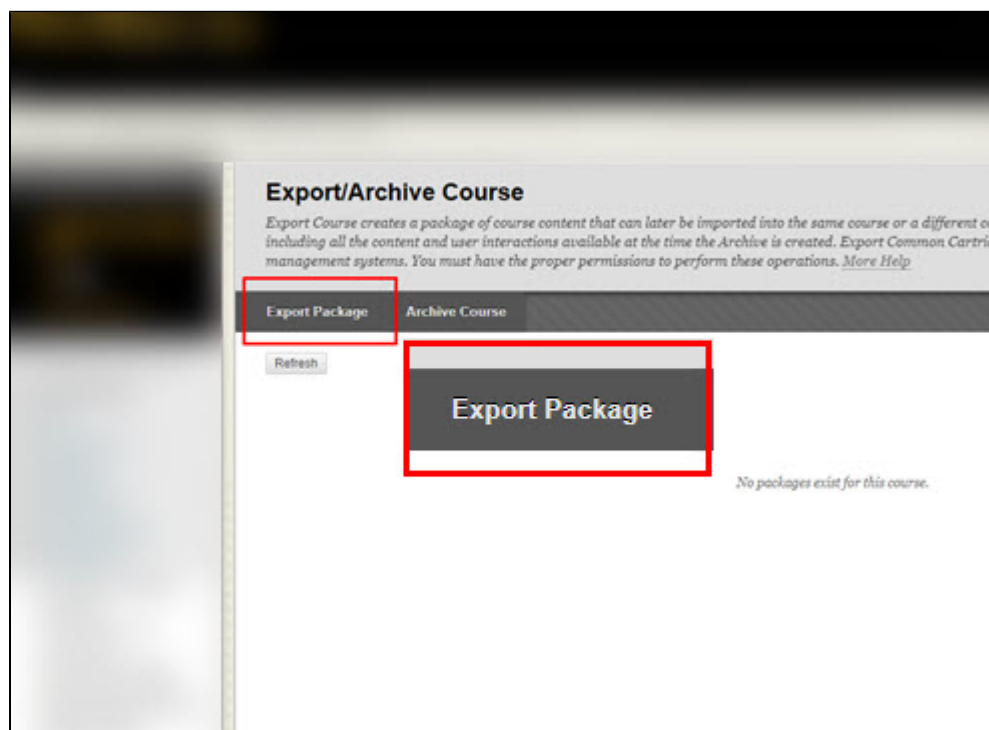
Export/Archive Course

Export Course creates a package of course content that can later be imported into the same course or a different c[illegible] including all the content and user interactions available at the time the Archive is created. Export Common Cartri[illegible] management systems. You must have the proper permissions to perform these operations. More Help

Export Package

Archive Course

Refresh

Export Package

No packages exist for this course.